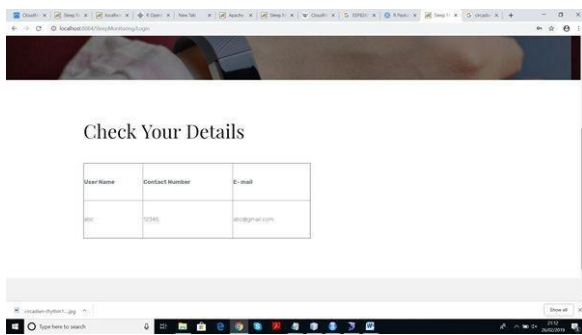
Cloudl | Sleep | localho | R Open | New Tab | Apache | Sleep | Cloudl | EXPEDI | R Packa | Sleep | circadia

localhost:8080/SleepMonitoring/Login

Check Your Details

| User Name | Contact Number | E- mail |
|---|---|---|
| abc | 12345 | abc@gmail.com |

circadian-rhythm-1....jpg

Show all

Type here to search

21:12
26/02/2018